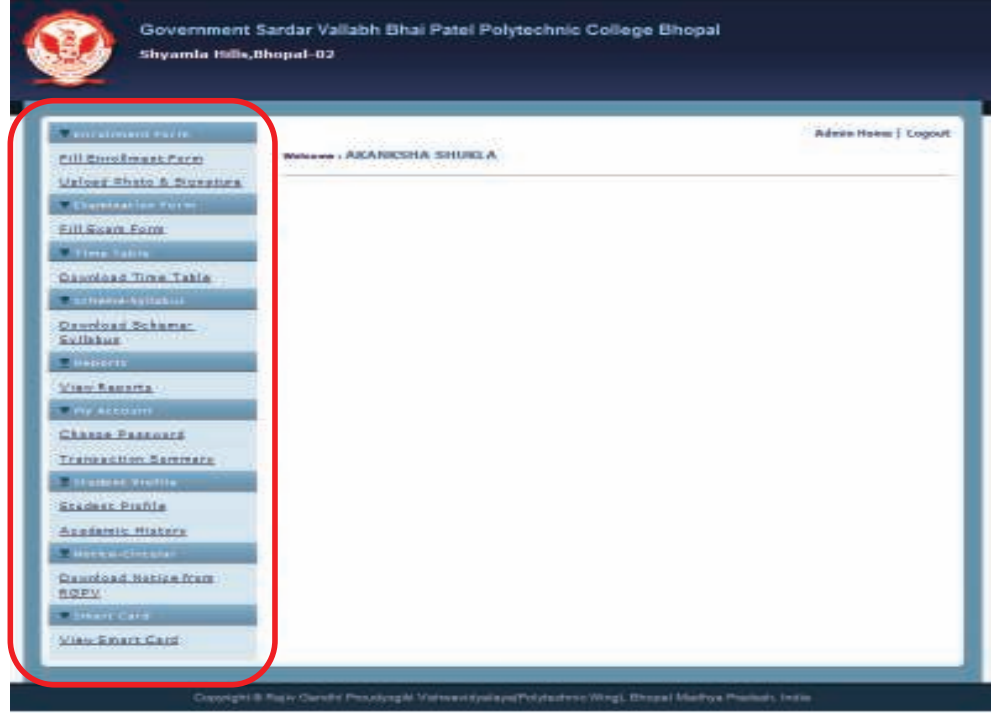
Government Sardar Vallabh Bhai Patel Polytechnic College Bhopal
Shyamla Hills,Bhopal-02

Enrollment Form
Fill Enrollment Form
Upload Photo & Signature
Examination Form
Fill Exam Form
Time Table
Download Time Table
Scheme-Syllabus
Download Scheme-Syllabus
Reports
View Reports
My Account
Change Password
Transaction Summary
Student Profile
Student Profile
Academic History
Notice-Circular
Download Notice from RGPV
Smart Card
View Smart Card

Admin Home | Logout
Welcome : AKANKSHA SHUKLA

Copyright © Rajiv Gandhi Proudyogiki Vishwavidyalaya(Polytechnic Wing), Bhopal Madhya Pradesh, India